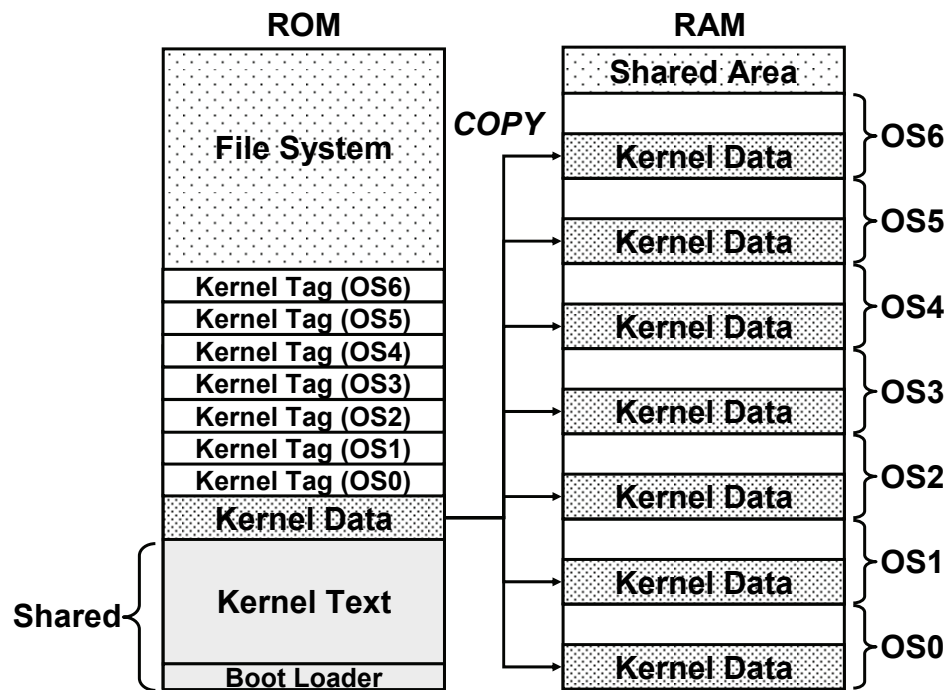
ROM

File System

Kernel Tag (OS6)
Kernel Tag (OS5)
Kernel Tag (OS4)
Kernel Tag (OS3)
Kernel Tag (OS2)
Kernel Tag (OS1)
Kernel Tag (OS0)
Kernel Data
Kernel Text
Boot Loader

Shared

COPY

RAM

Shared Area
Kernel Data
OS6
Kernel Data
OS5
Kernel Data
OS4
Kernel Data
OS3
Kernel Data
OS2
Kernel Data
OS1
Kernel Data
OS0